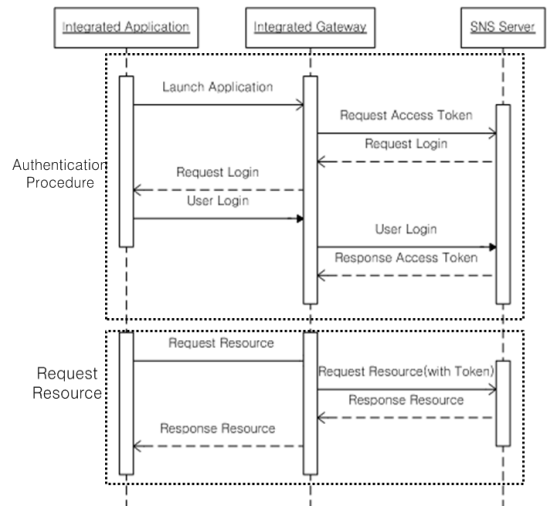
Integrated Application
Integrated Gateway
SNS Server

Authentication Procedure

Launch Application
Request Access Token
Request Login
Request Login
User Login
User Login
Response Access Token

Request Resource

Request Resource
Request Resource(with Token)
Response Resource
Response Resource